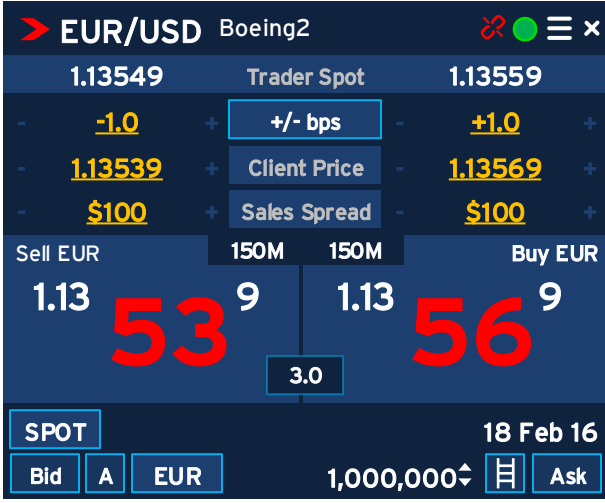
EUR/USD Boeing2

1.13549 Trader Spot 1.13559

- -1.0 + +/- bps - +1.0 +

- 1.13539 + Client Price - 1.13569 +

- $100 + Sales Spread - $100 +

Sell EUR 150M 150M Buy EUR

1.13 53 9 1.13 56 9

3.0

SPOT 18 Feb 16

Bid A EUR 1,000,000 Ask